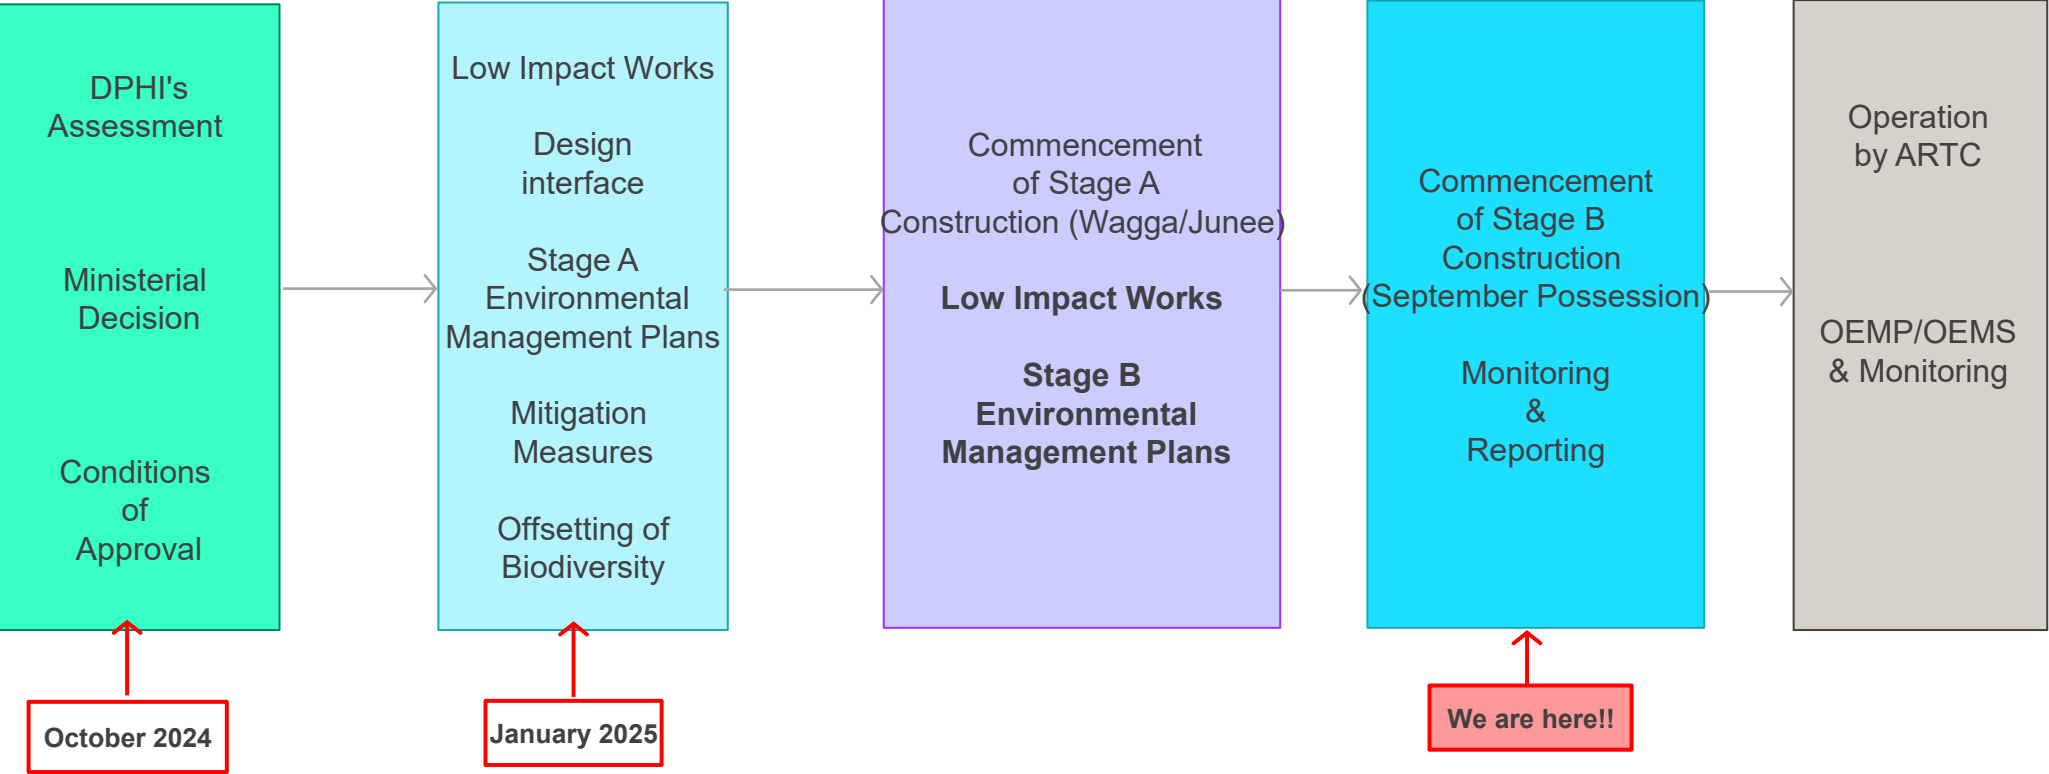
DPHI's Assessment

Ministerial Decision

Conditions of Approval

October 2024

Low Impact Works

Design interface

Stage A Environmental Management Plans

Mitigation Measures

Offsetting of Biodiversity

January 2025

Commencement of Stage A Construction (Wagga/Junee)

**Low Impact Works**

**Stage B Environmental Management Plans**

Commencement of Stage B Construction (September Possession)

Monitoring & Reporting

We are here!!

Operation by ARTC

OEMP/OEMS & Monitoring